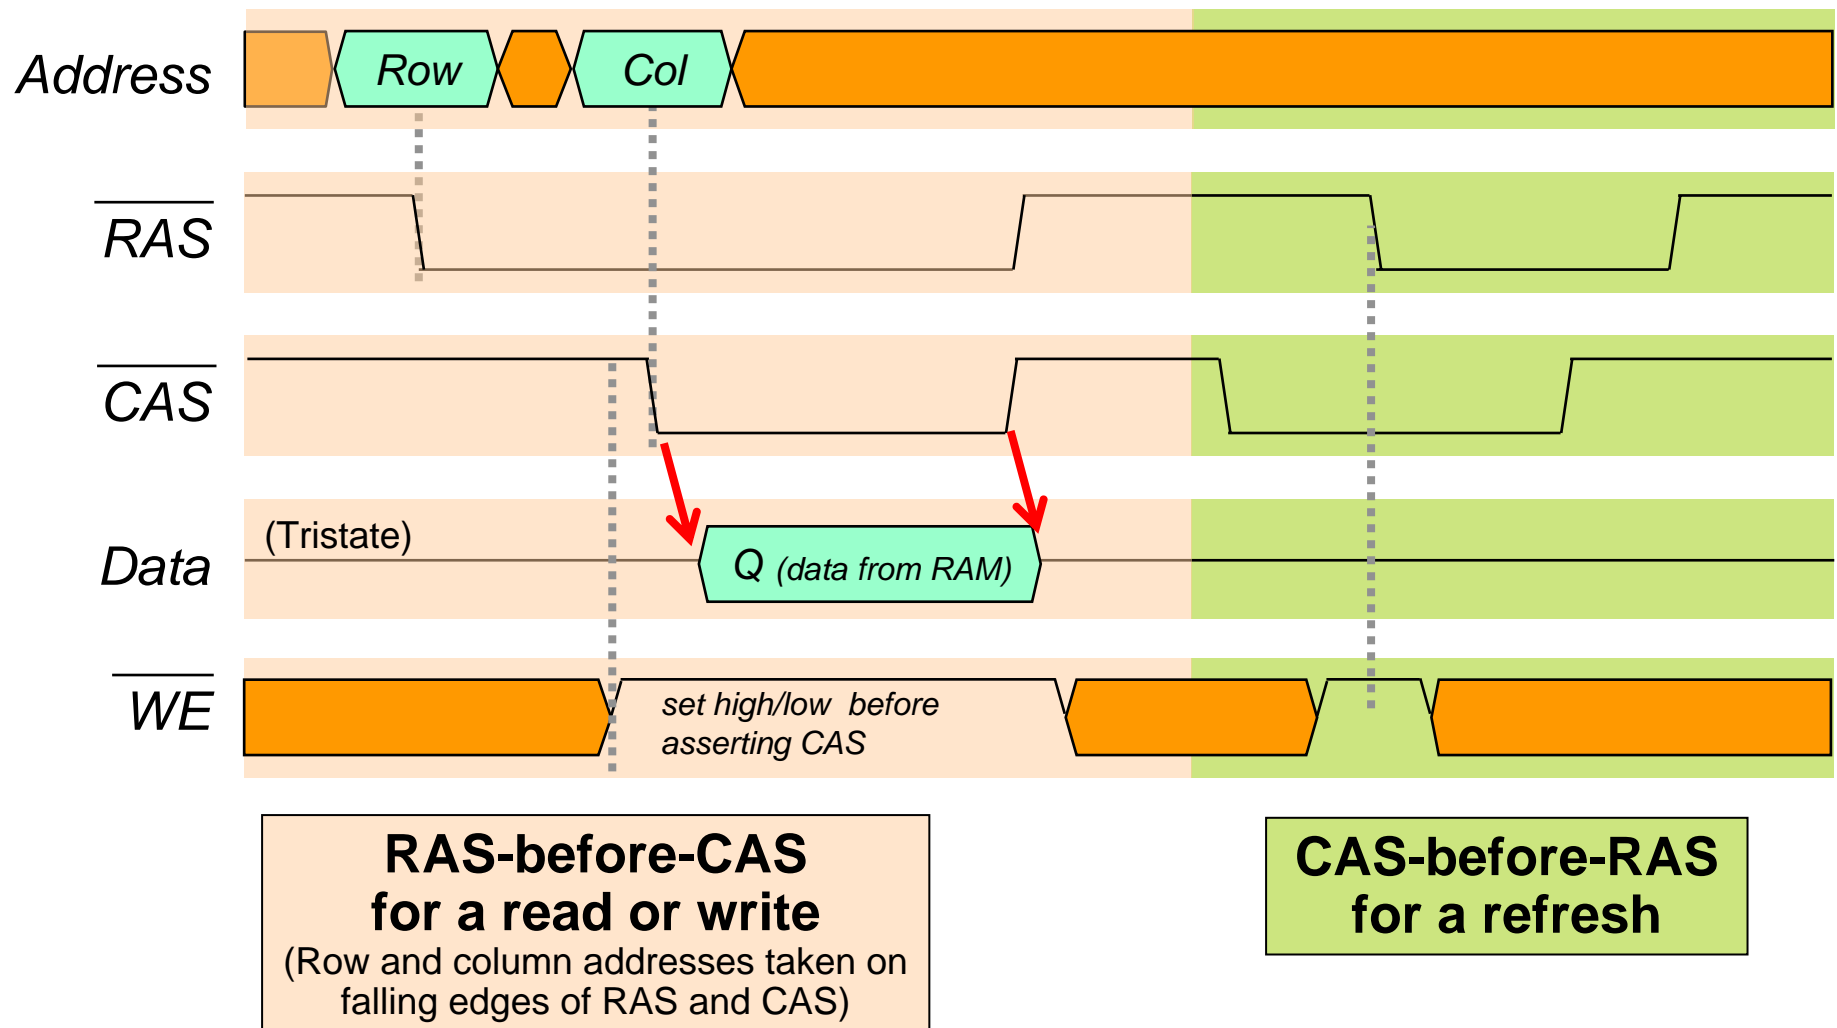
Address

Row

Col

$\overline{RAS}$

$\overline{CAS}$

(Tristate)

Data

Q (data from RAM)

$\overline{WE}$

set high/low before asserting CAS

RAS-before-CAS for a read or write

(Row and column addresses taken on falling edges of RAS and CAS)

CAS-before-RAS for a refresh